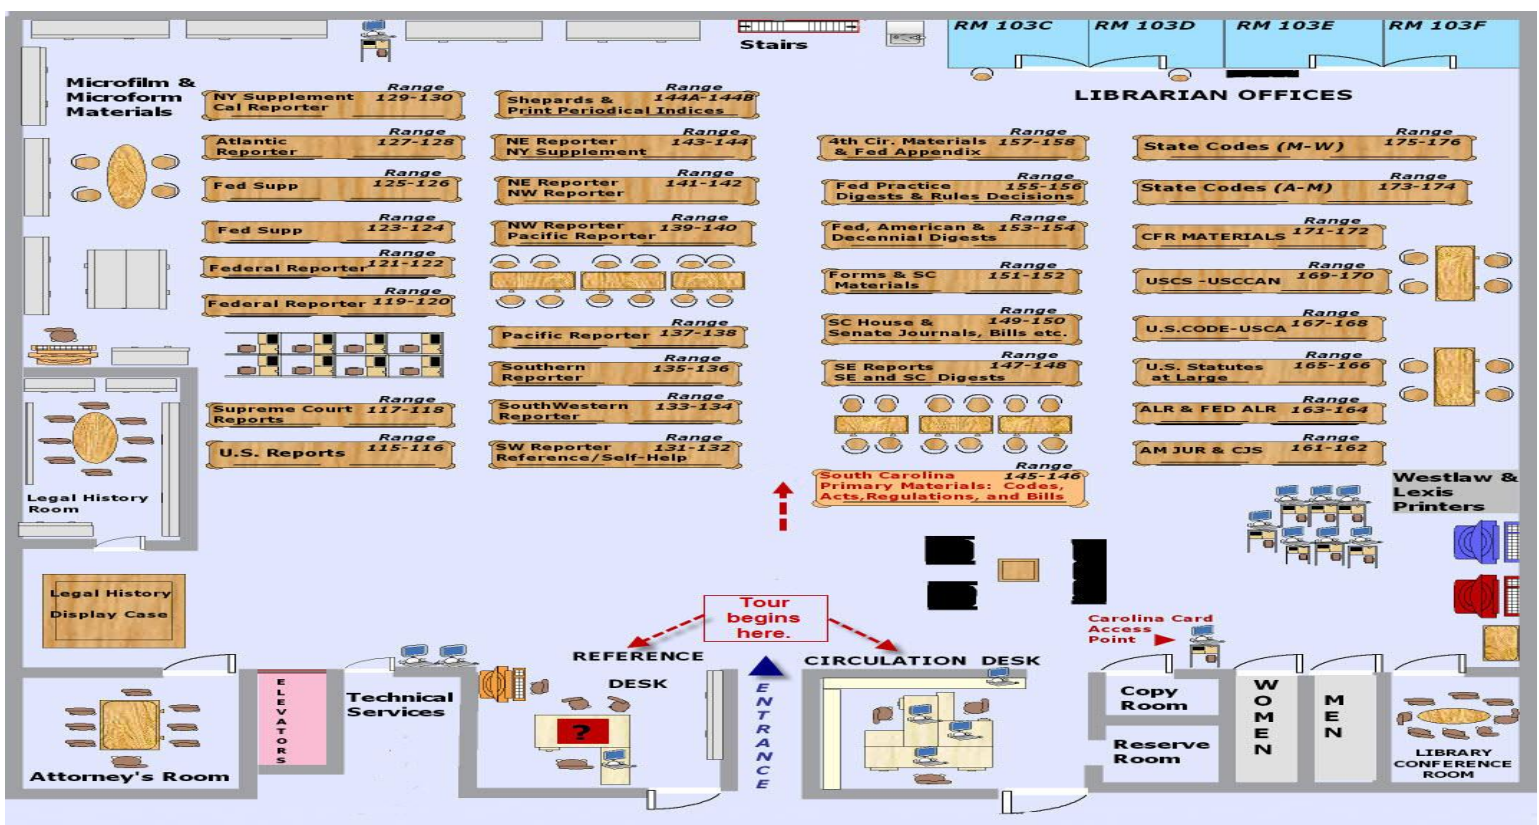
Stairs

RM 103C RM 103D RM 103E RM 103F

LIBRARIAN OFFICES

Microfilm & Microform Materials

NY Supplement Cal Reporter Range 129-130

Atlantic Reporter Range 127-128

Fed Supp Range 125-126

Fed Supp Range 123-124

Federal Reporter Range 121-122

Federal Reporter Range 119-120

Shepards & Print Periodical Indices Range 144A-144B

NE Reporter NY Supplement Range 143-144

NE Reporter NW Reporter Range 141-142

NW Reporter Pacific Reporter Range 139-140

Pacific Reporter Range 137-138

Southern Reporter Range 135-136

SouthWestern Reporter Range 133-134

SW Reporter Reference/Self-Help Range 131-132

4th Cir. Materials & Fed Appendix Range 157-158

Fed Practice Digests & Rules Decisions Range 155-156

Fed, American & Decennial Digests Range 153-154

Forms & SC Materials Range 151-152

SC House & Senate Journals, Bills etc. Range 149-150

SE Reports SE and SC Digests Range 147-148

South Carolina Primary Materials: Codes, Acts,Regulations, and Bills Range 145-146

State Codes (M-W) Range 175-176

State Codes (A-M) Range 173-174

CFR MATERIALS Range 171-172

USCS -USCCAN Range 169-170

U.S.CODE-USCA Range 167-168

U.S. Statutes at Large Range 165-166

ALR & FED ALR Range 163-164

AM JUR & CJS Range 161-162

Westlaw & Lexis Printers

Supreme Court Reports Range 117-118

U.S. Reports Range 115-116

Legal History Room

Legal History Display Case

Tour begins here.

REFERENCE DESK

CIRCULATION DESK

Carolina Card Access Point

ENTRANCE

ELEVATORS

Technical Services

Attorney's Room

Copy Room

Reserve Room

WOMEN

MEN

LIBRARY CONFERENCE ROOM